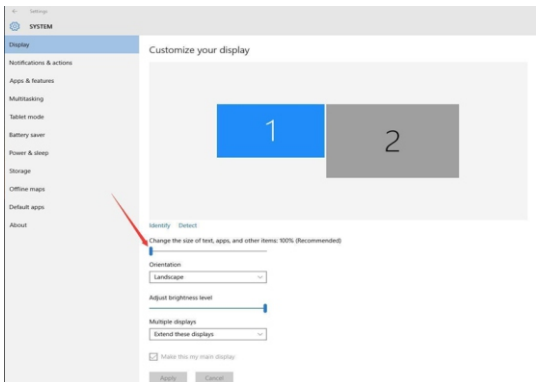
← Settings

SYSTEM

Display

Notifications & actions

Apps & features

Multitasking

Tablet mode

Battery saver

Power & sleep

Storage

Offline maps

Default apps

About

Customize your display

1

2

Identify Detect

Change the size of text, apps, and other items: 100% (Recommended)

Orientation

Landscape

Adjust brightness level

Multiple displays

Extend these displays

Make this my main display

Apply Cancel